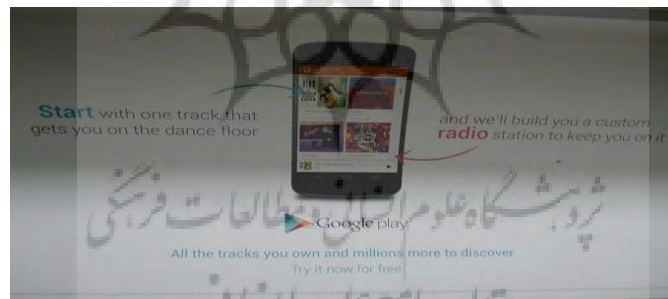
Start with one track that gets you on the dance floor

and we'll build you a custom radio station to keep you on it

پژوهشگاه علوم انسانی و مطالعات فرهنگی

Google play

All the tracks you own and millions more to discover

Try it now for free

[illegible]